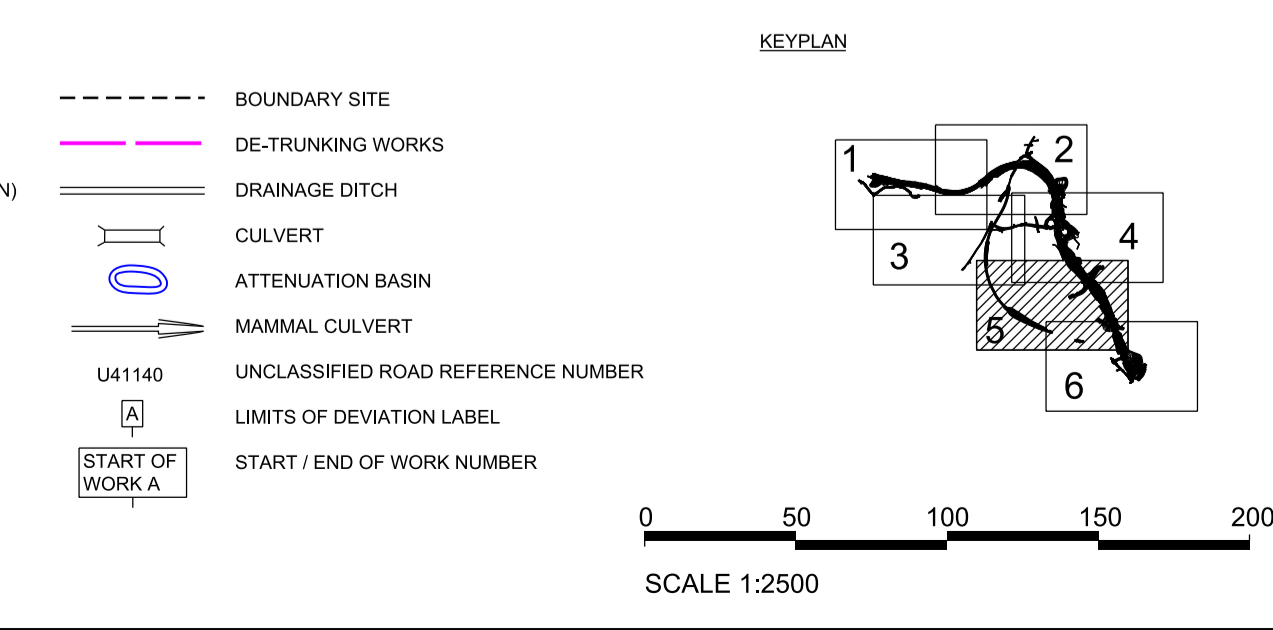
N)

BOUNDARY SITE

DE-TRUNKING WORKS

DRAINAGE DITCH

CULVERT

ATTENUATION BASIN

MAMMAL CULVERT

U41140 UNCLASSIFIED ROAD REFERENCE NUMBER

A LIMITS OF DEVIATION LABEL

START OF WORK A START / END OF WORK NUMBER

KEYPLAN

1
2
3
4
5
6

0 50 100 150 200

SCALE 1:2500